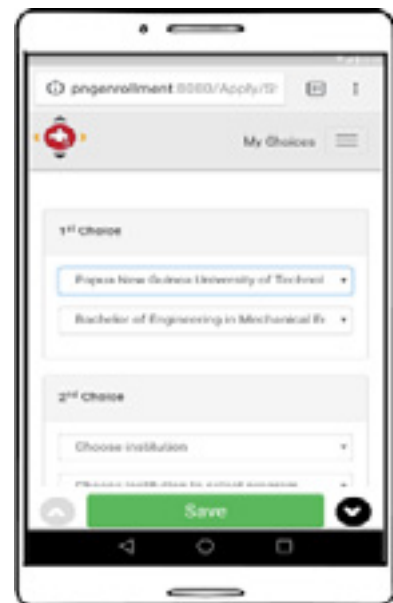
pngenrollment 8080/Apply/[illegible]

My Choices

1st Choice

Papua New Guinea University of Technol

Bachelor of Engineering in Mechanical E

2nd Choice

Choose institution

Choose institution to select program

Save